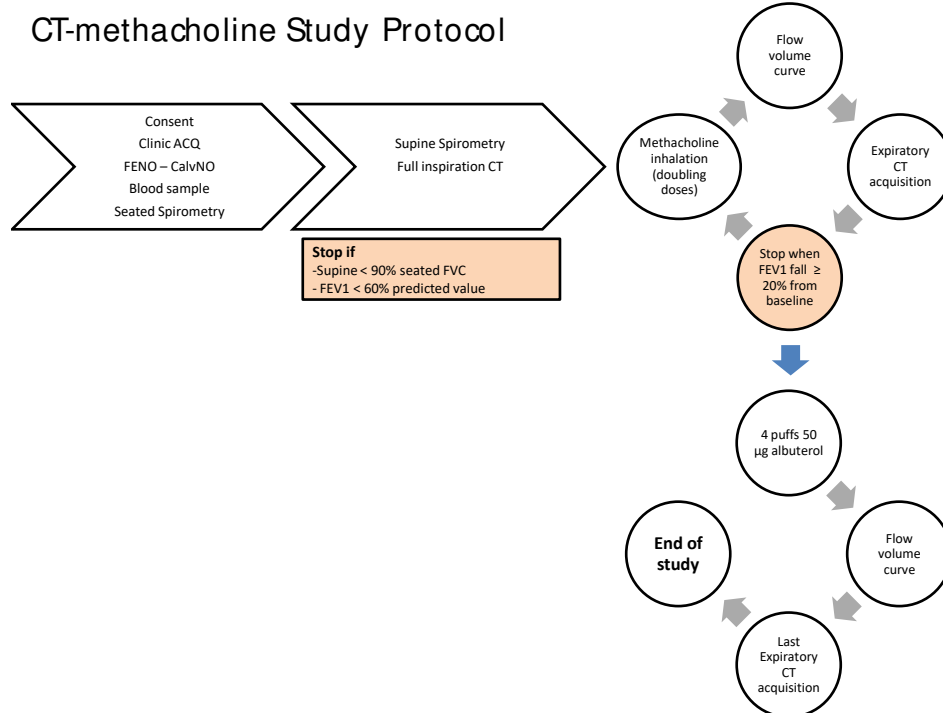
CT-methacholine Study Protocol

Consent
Clinic ACQ
FENO – CalvNO
Blood sample
Seated Spirometry

Supine Spirometry
Full inspiration CT

**Stop if**
-Supine < 90% seated FVC
- FEV1 < 60% predicted value

Flow volume curve

Expiratory CT acquisition

Stop when FEV1 fall ≥ 20% from baseline

Methacholine inhalation (doubling doses)

4 puffs 50 µg albuterol

Flow volume curve

Last Expiratory CT acquisition

End of study